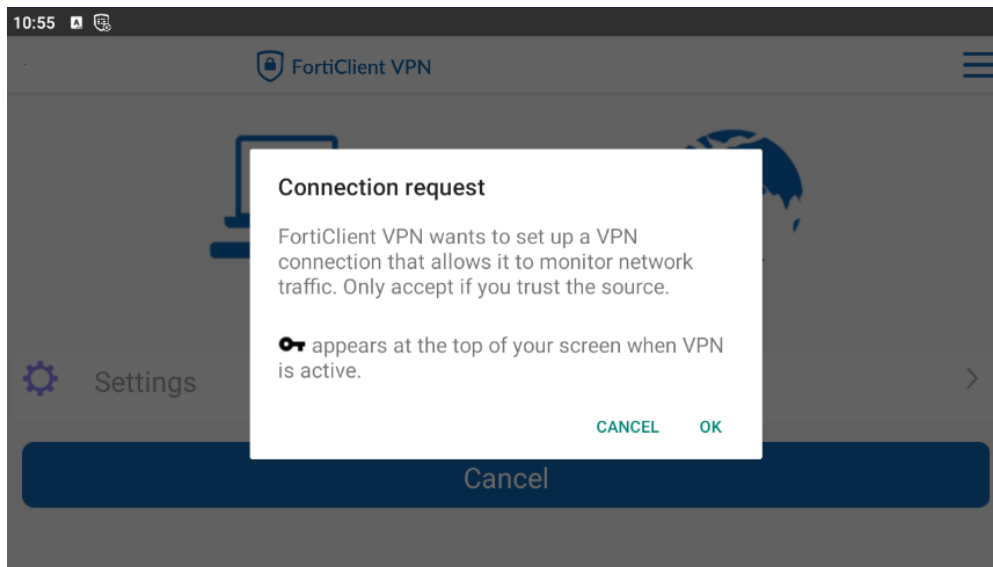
10:55

FortiClient VPN

Settings

Cancel

Connection request

FortiClient VPN wants to set up a VPN connection that allows it to monitor network traffic. Only accept if you trust the source.

appears at the top of your screen when VPN is active.

CANCEL OK